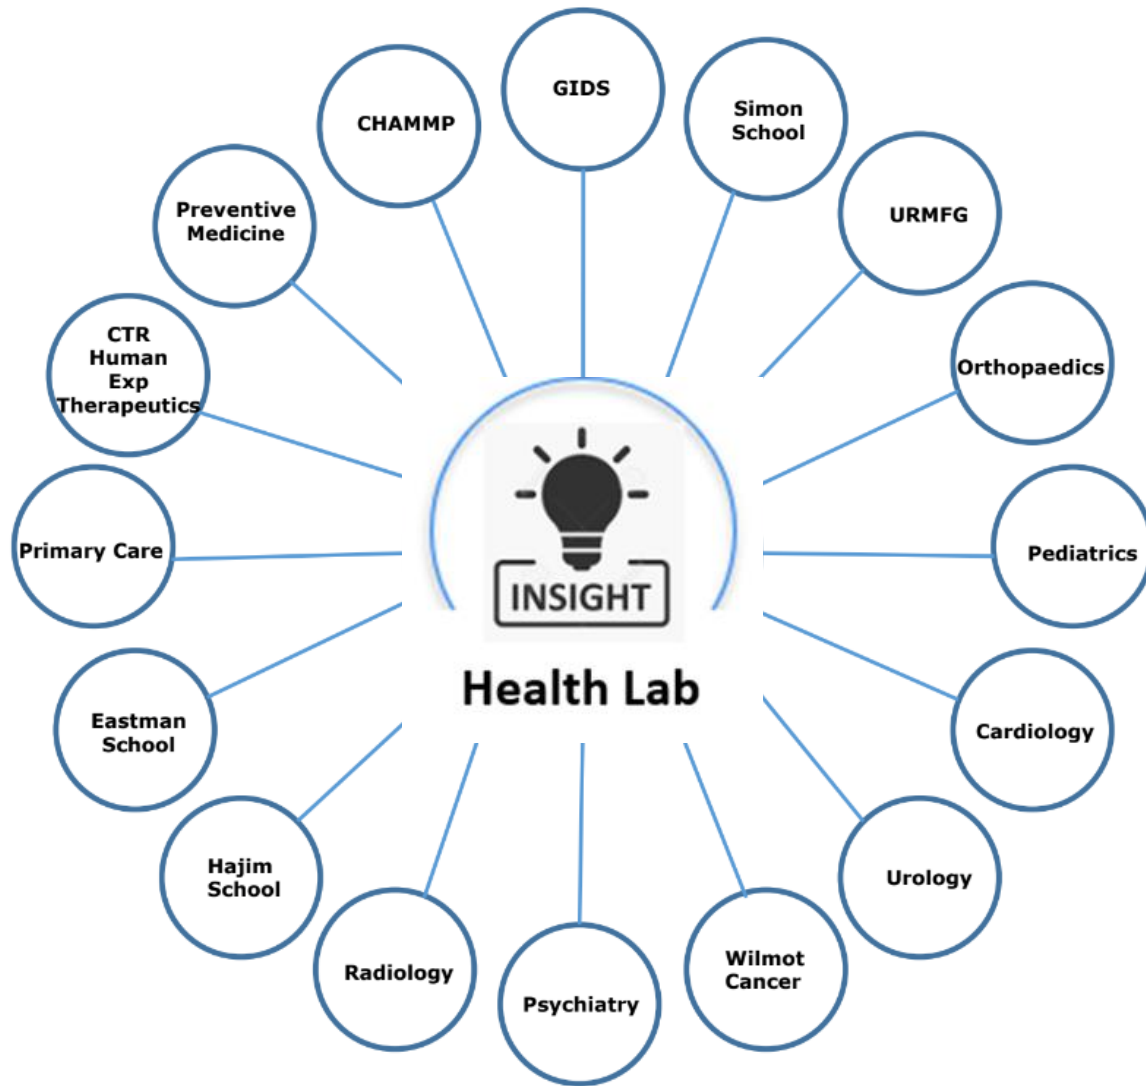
INSIGHT

Health Lab

GIDS

Simon School

URMFG

Orthopaedics

Pediatrics

Cardiology

Urology

Wilmot Cancer

Psychiatry

Radiology

Hajim School

Eastman School

Primary Care

CTR Human Exp Therapeutics

Preventive Medicine

CHAMMP